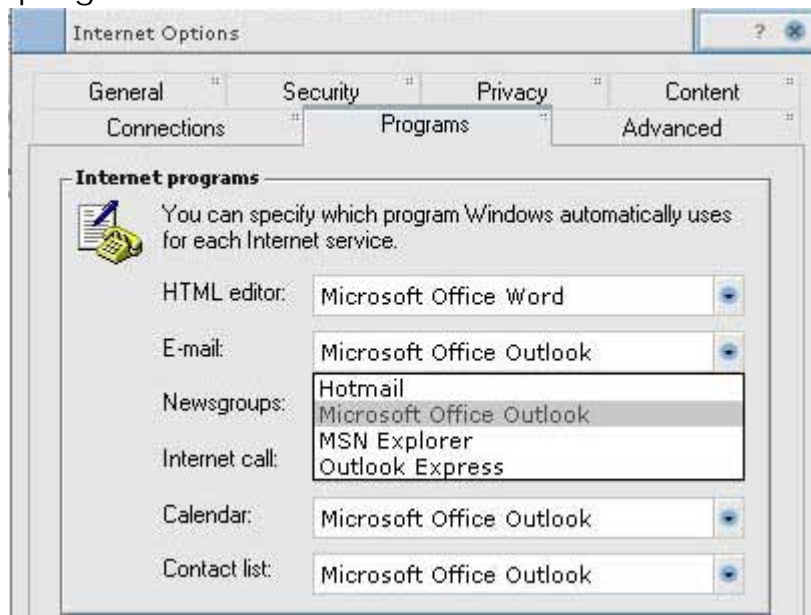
Internet Options

?

General
Security
Privacy
Content
Connections
Programs
Advanced

Internet programs

You can specify which program Windows automatically uses for each Internet service.

HTML editor: Microsoft Office Word

E-mail: Microsoft Office Outlook

Hotmail
Microsoft Office Outlook
MSN Explorer
Outlook Express

Newsgroups:

Internet call:

Calendar: Microsoft Office Outlook

Contact list: Microsoft Office Outlook